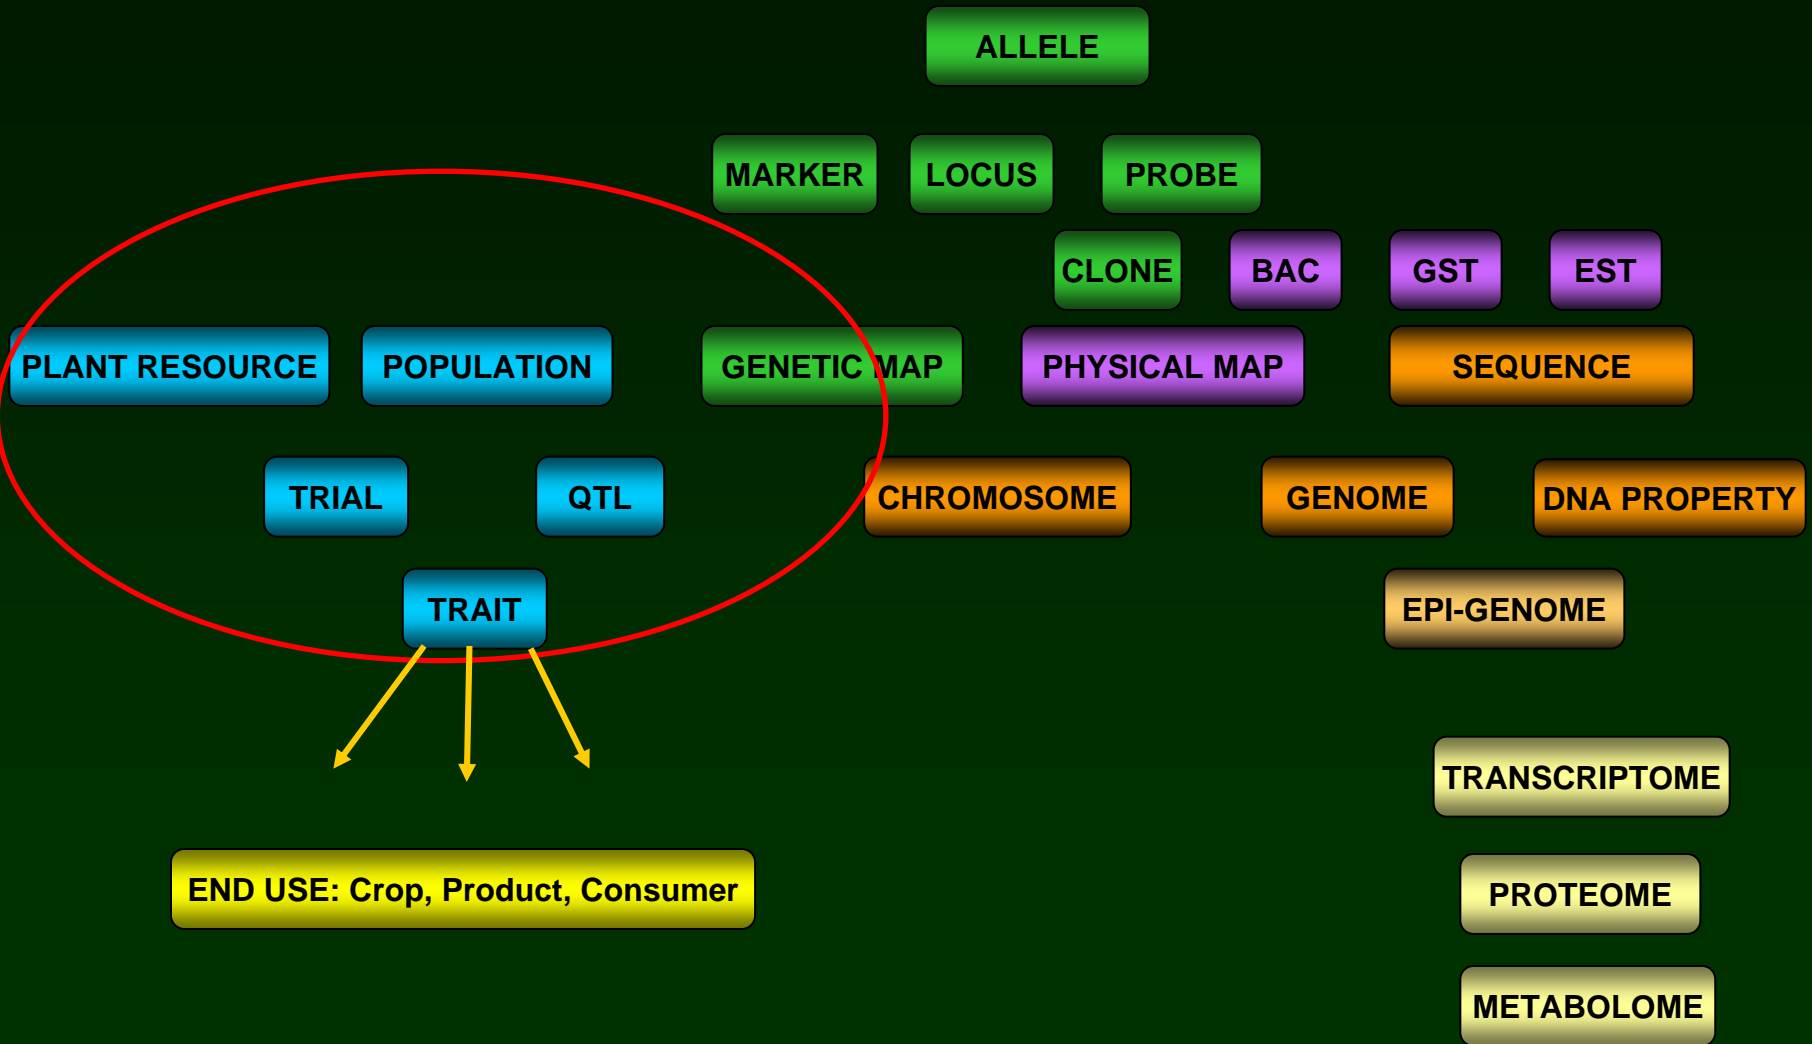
ALLELE

MARKER LOCUS PROBE

CLONE BAC GST EST

PLANT RESOURCE POPULATION GENETIC MAP PHYSICAL MAP SEQUENCE

TRIAL QTL CHROMOSOME GENOME DNA PROPERTY

TRAIT EPI-GENOME

TRANSCRIPTOME

END USE: Crop, Product, Consumer

PROTEOME

METABOLOME